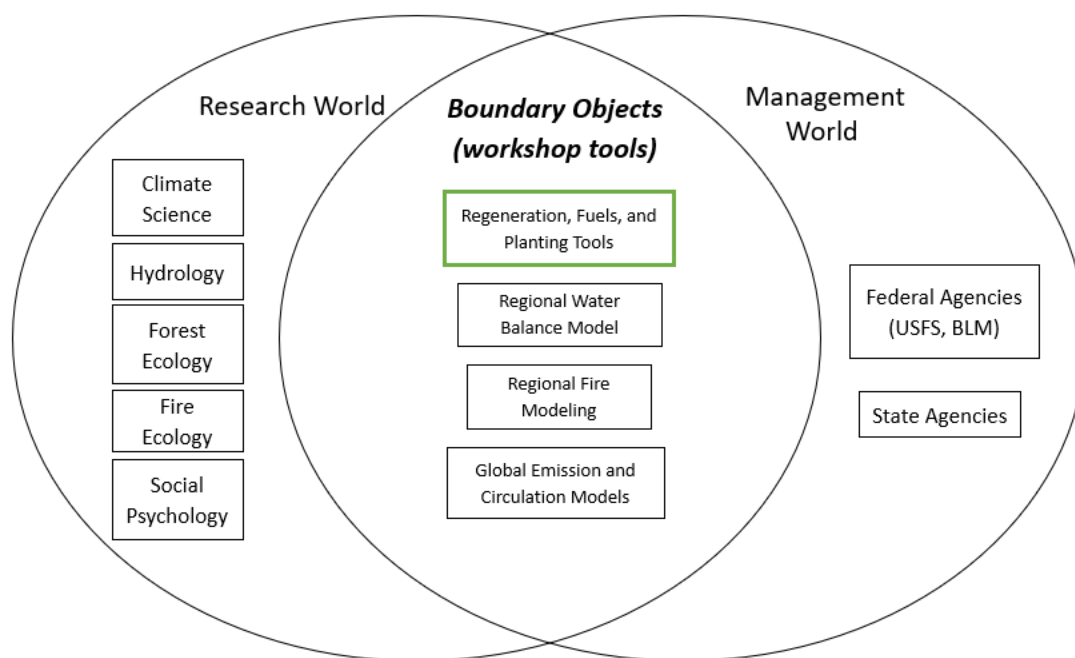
Research World

Boundary Objects
(workshop tools)

Management World

Climate Science

Hydrology

Forest Ecology

Fire Ecology

Social Psychology

Regeneration, Fuels, and Planting Tools

Regional Water Balance Model

Regional Fire Modeling

Global Emission and Circulation Models

Federal Agencies (USFS, BLM)

State Agencies